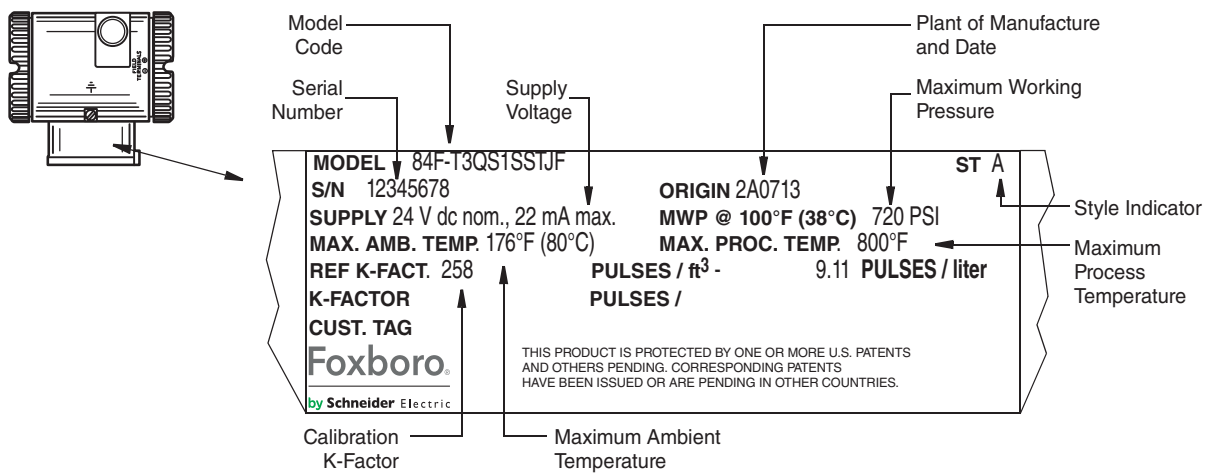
Model Code

Serial Number

Supply Voltage

Plant of Manufacture and Date

Maximum Working Pressure

MODEL 84F-T3QS1SSTJF

ST A

S/N 12345678

ORIGIN 2A0713

SUPPLY 24 V dc nom., 22 mA max.

MWP @ 100°F (38°C) 720 PSI

Style Indicator

MAX. AMB. TEMP. 176°F (80°C)

MAX. PROC. TEMP. 800°F

Maximum Process Temperature

REF K-FACT. 258

PULSES / ft$^3$ -

9.11 PULSES / liter

K-FACTOR

PULSES /

CUST. TAG

Foxboro

by Schneider Electric

THIS PRODUCT IS PROTECTED BY ONE OR MORE U.S. PATENTS AND OTHERS PENDING. CORRESPONDING PATENTS HAVE BEEN ISSUED OR ARE PENDING IN OTHER COUNTRIES.

Calibration K-Factor

Maximum Ambient Temperature